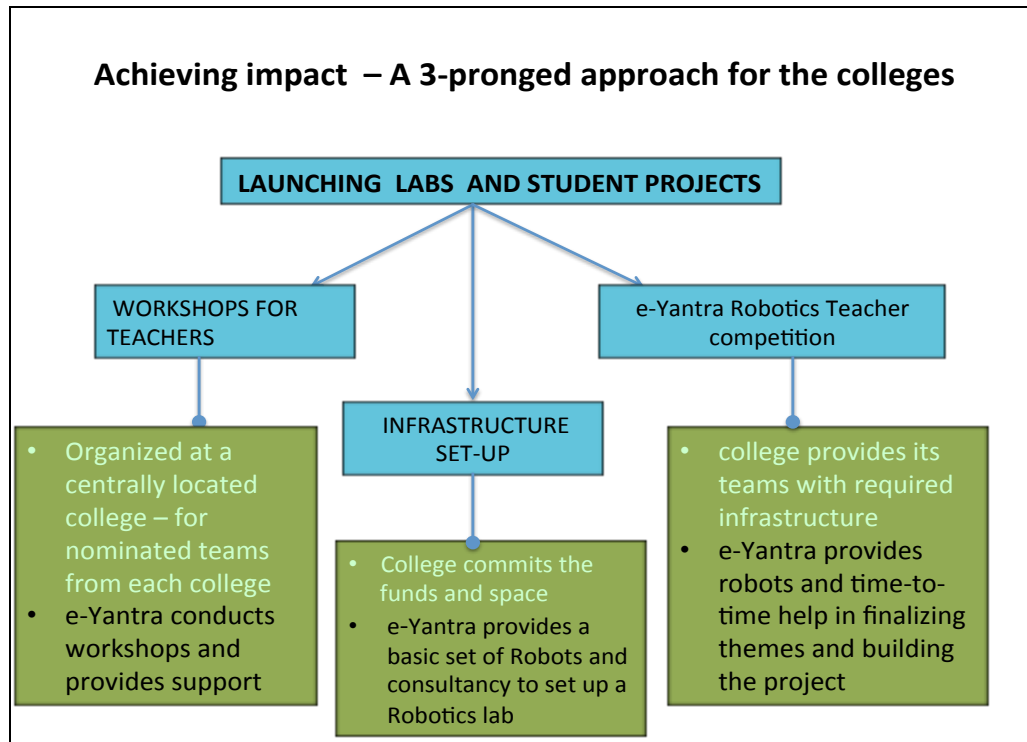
Achieving impact – A 3-pronged approach for the colleges

LAUNCHING LABS AND STUDENT PROJECTS

WORKSHOPS FOR TEACHERS

INFRASTRUCTURE SET-UP

e-Yantra Robotics Teacher competition

- Organized at a centrally located college – for nominated teams from each college
- e-Yantra conducts workshops and provides support

- College commits the funds and space
- e-Yantra provides a basic set of Robots and consultancy to set up a Robotics lab

- college provides its teams with required infrastructure
- e-Yantra provides robots and time-to-time help in finalizing themes and building the project